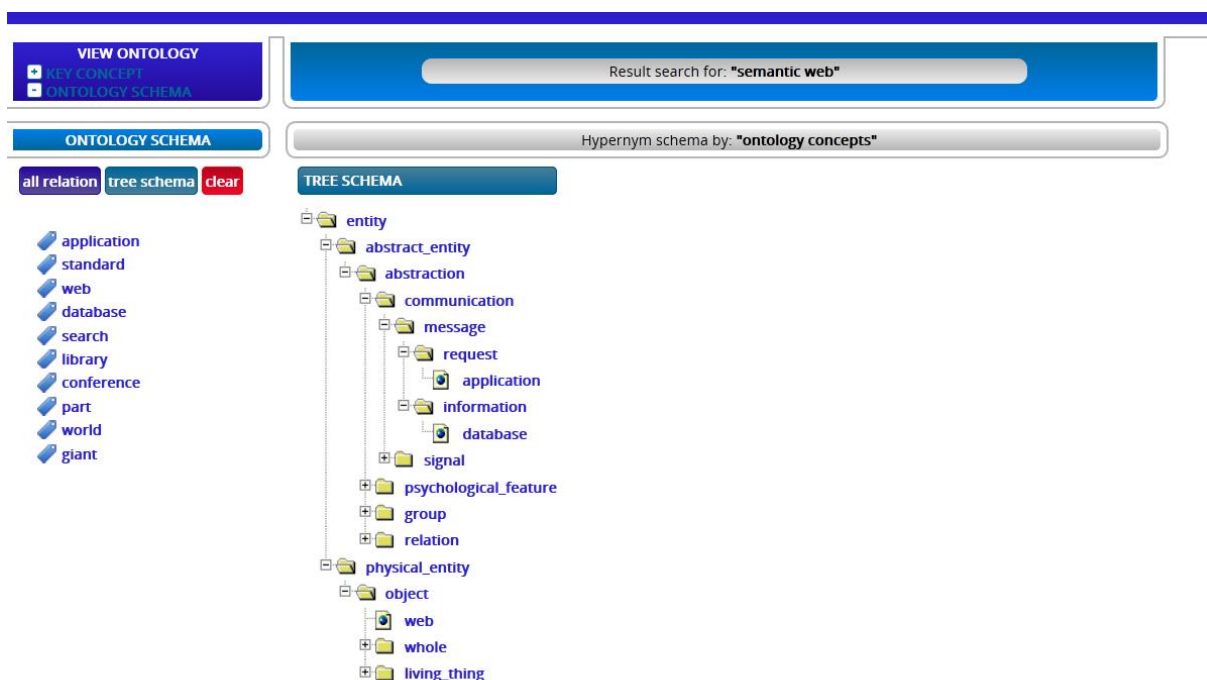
VIEW ONTOLOGY
KEY CONCEPT
ONTOLOGY SCHEMA

Result search for: "semantic web"

ONTOLOGY SCHEMA

Hypernym schema by: "ontology concepts"

all relation tree schema clear

TREE SCHEMA

application
standard
web
database
search
library
conference
part
world
giant

entity
abstract_entity
abstraction
communication
message
request
application
information
database
signal
psychological_feature
group
relation
physical_entity
object
web
whole
living_thing